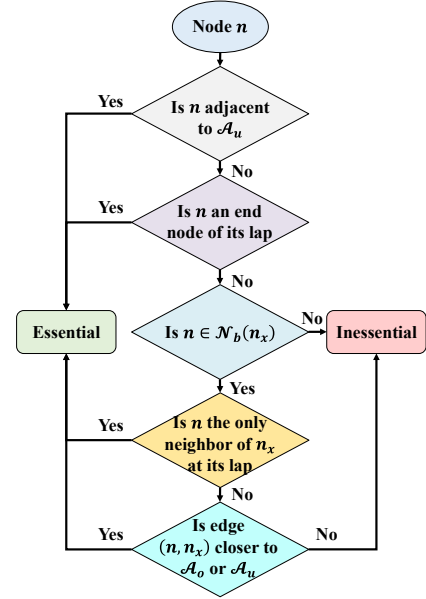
Node $n$

Is $n$ adjacent to $\mathcal{A}_u$

Yes

No

Is $n$ an end node of its lap

Yes

No

Essential

Is $n \in \mathcal{N}_b(n_x)$

No

Inessential

Yes

Is $n$ the only neighbor of $n_x$ at its lap

Yes

No

Is edge $(n, n_x)$ closer to $\mathcal{A}_o$ or $\mathcal{A}_u$

Yes

No